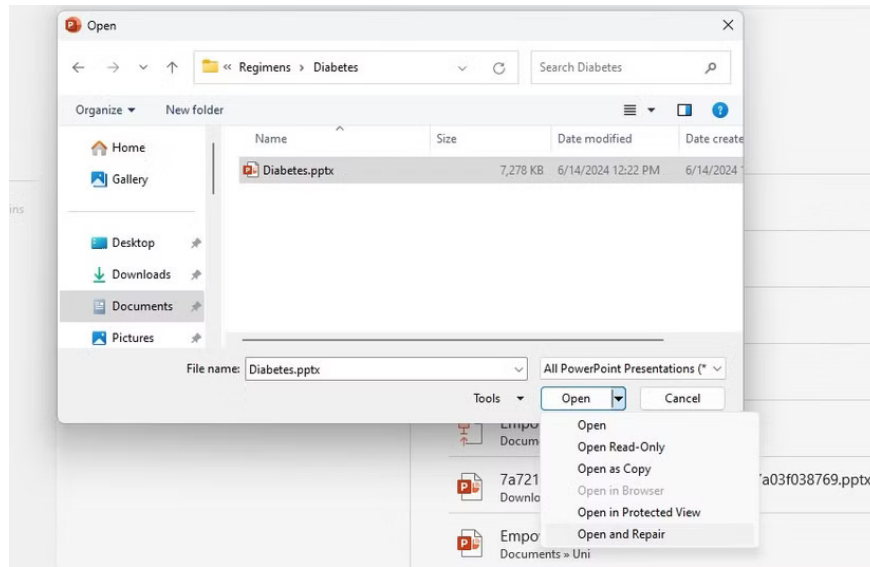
Open

« Regimens › Diabetes

Search Diabetes

Organize ▾ New folder

Home

Gallery

Desktop

Downloads

Documents

Pictures

| Name | Size | Date modified | Date create |
|---|---|---|---|
| Diabetes.pptx | 7,278 KB | 6/14/2024 12:22 PM | 6/14/2024 |

ins

File name: Diabetes.pptx

All PowerPoint Presentations (*

Tools ▾

Open

Cancel

Open

Open Read-Only

Open as Copy

Open in Browser

Open in Protected View

Open and Repair

Empo

Docum

7a721

Downlo

7a03f038769.pptx

Empo

Documents » Uni